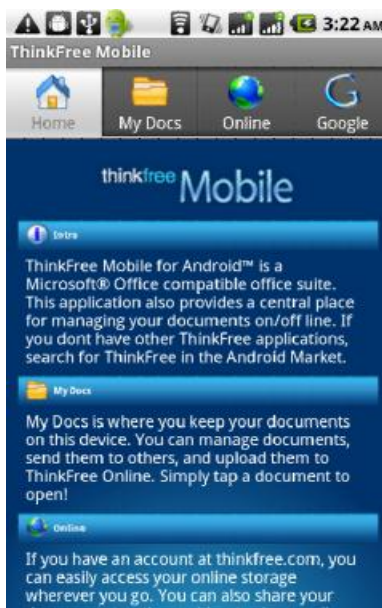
3:22 AM
ThinkFree Mobile

Home
My Docs
Online
Google

thinkfree Mobile

Intro

ThinkFree Mobile for Android™ is a Microsoft® Office compatible office suite. This application also provides a central place for managing your documents on/off line. If you dont have other ThinkFree applications, search for ThinkFree in the Android Market.

My Docs

My Docs is where you keep your documents on this device. You can manage documents, send them to others, and upload them to ThinkFree Online. Simply tap a document to open!

Online

If you have an account at thinkfree.com, you can easily access your online storage wherever you go. You can also share your